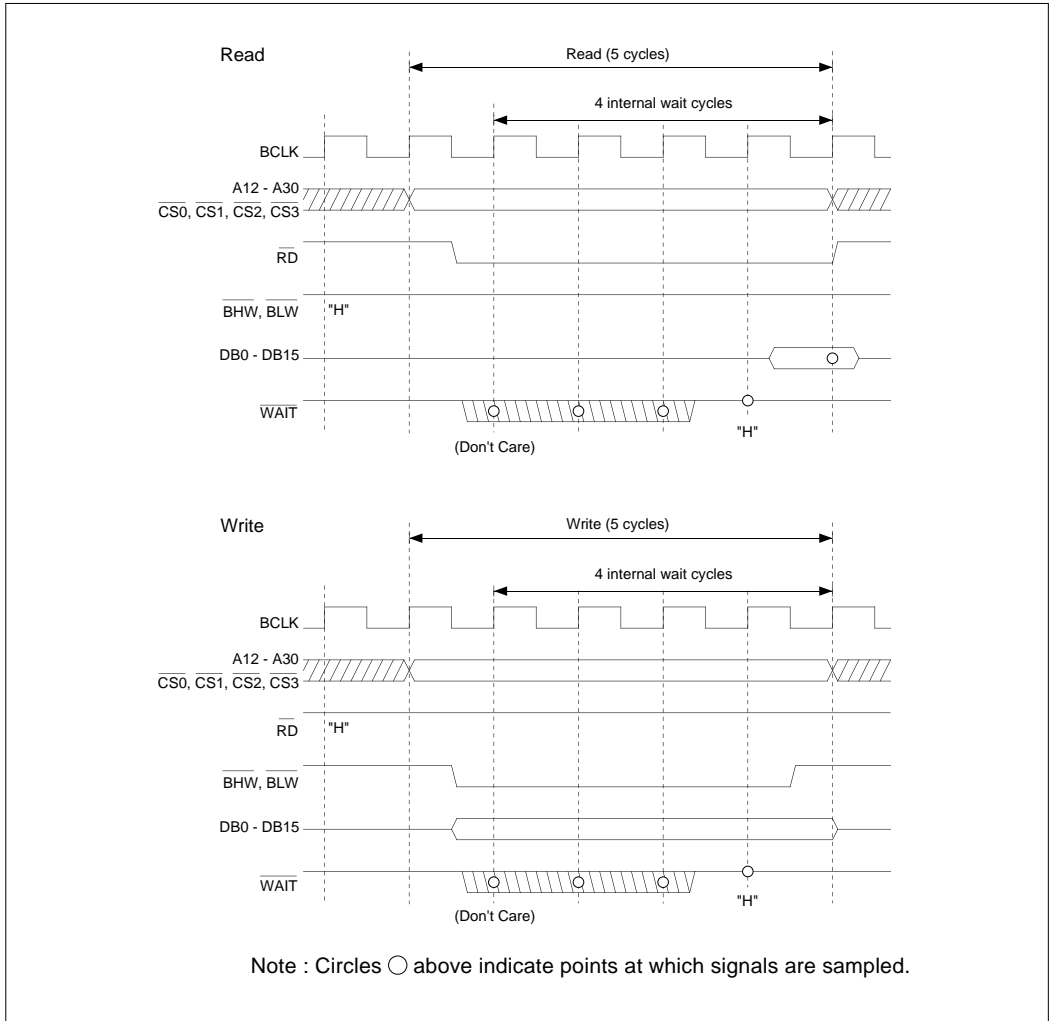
Read

Read (5 cycles)

4 internal wait cycles

BCLK

A12 - A30
$\overline{CS0}$, $\overline{CS1}$, $\overline{CS2}$, $\overline{CS3}$

$\overline{RD}$

$\overline{BHW}$, $\overline{BLW}$ "H"

DB0 - DB15

$\overline{WAIT}$

(Don't Care)

"H"

Write

Write (5 cycles)

4 internal wait cycles

BCLK

A12 - A30
$\overline{CS0}$, $\overline{CS1}$, $\overline{CS2}$, $\overline{CS3}$

$\overline{RD}$ "H"

$\overline{BHW}$, $\overline{BLW}$

DB0 - DB15

$\overline{WAIT}$

(Don't Care)

"H"

Note : Circles ○ above indicate points at which signals are sampled.